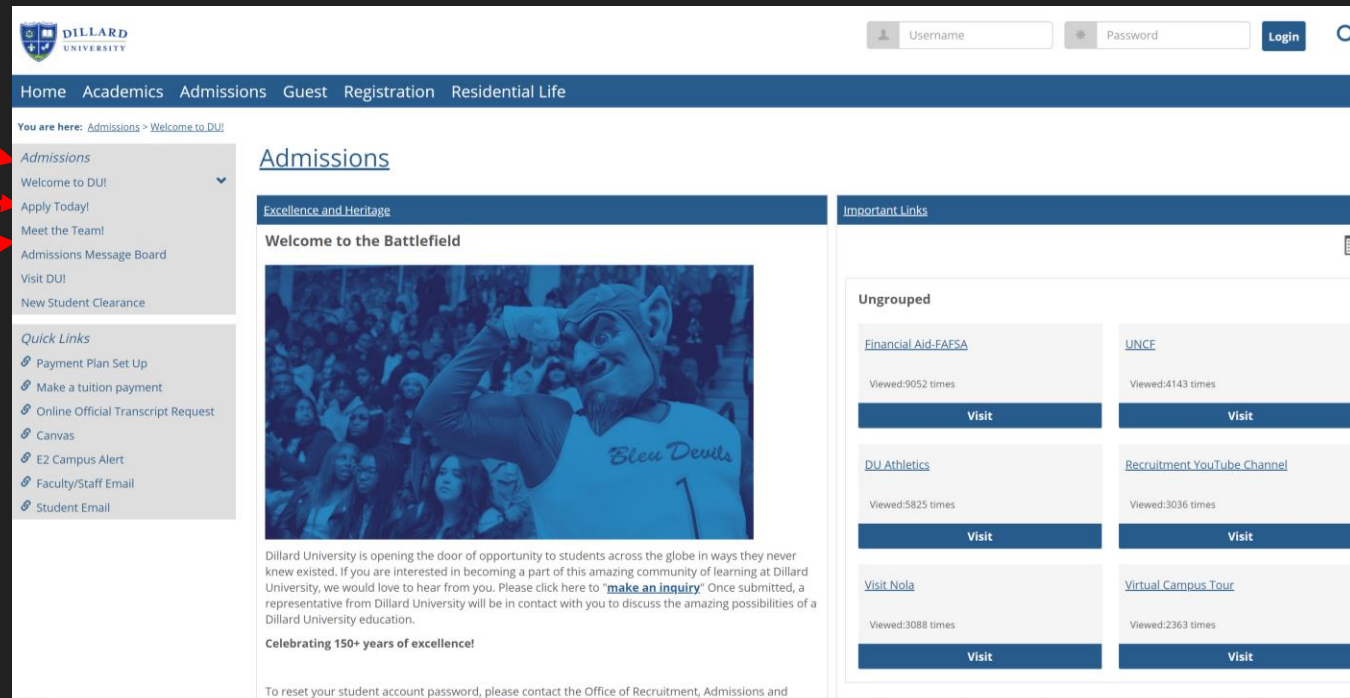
DILLARD UNIVERSITY

Username Password Login

Home Academics Admissions Guest Registration Residential Life

You are here: Admissions > Welcome to DU!

Admissions
Welcome to DU!
Apply Today!
Meet the Team!
Admissions Message Board
Visit DU!
New Student Clearance

Quick Links
Payment Plan Set Up
Make a tuition payment
Online Official Transcript Request
Canvas
E2 Campus Alert
Faculty/Staff Email
Student Email

Admissions

Excellence and Heritage

Welcome to the Battlefield

Bleu Devils

Dillard University is opening the door of opportunity to students across the globe in ways they never knew existed. If you are interested in becoming a part of this amazing community of learning at Dillard University, we would love to hear from you. Please click here to "make an inquiry" Once submitted, a representative from Dillard University will be in contact with you to discuss the amazing possibilities of a Dillard University education.

Celebrating 150+ years of excellence!

To reset your student account password, please contact the Office of Recruitment, Admissions and

Important Links

Ungrouped

Financial Aid-FAFSA
Viewed:9052 times
Visit

UNCF
Viewed:4143 times
Visit

DU Athletics
Viewed:5825 times
Visit

Recruitment YouTube Channel
Viewed:3036 times
Visit

Visit Nola
Viewed:3088 times
Visit

Virtual Campus Tour
Viewed:2363 times
Visit